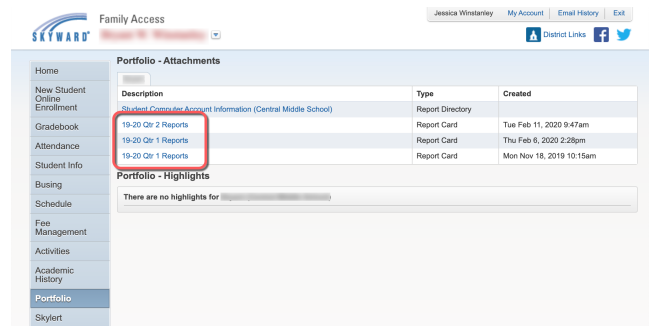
SKYWARD® Family Access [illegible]

Jessica Winstanley | My Account | Email History | Exit

District Links

Home
New Student Online Enrollment
Gradebook
Attendance
Student Info
Busing
Schedule
Fee Management
Activities
Academic History
Portfolio
Skylert

Portfolio - Attachments

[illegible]

| Description | Type | Created |
|---|---|---|
| Student Computer Account Information (Central Middle School) | Report Directory | |
| 19-20 Qtr 2 Reports | Report Card | Tue Feb 11, 2020 9:47am |
| 19-20 Qtr 1 Reports | Report Card | Thu Feb 6, 2020 2:28pm |
| 19-20 Qtr 1 Reports | Report Card | Mon Nov 18, 2019 10:15am |

Portfolio - Highlights

There are no highlights for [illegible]